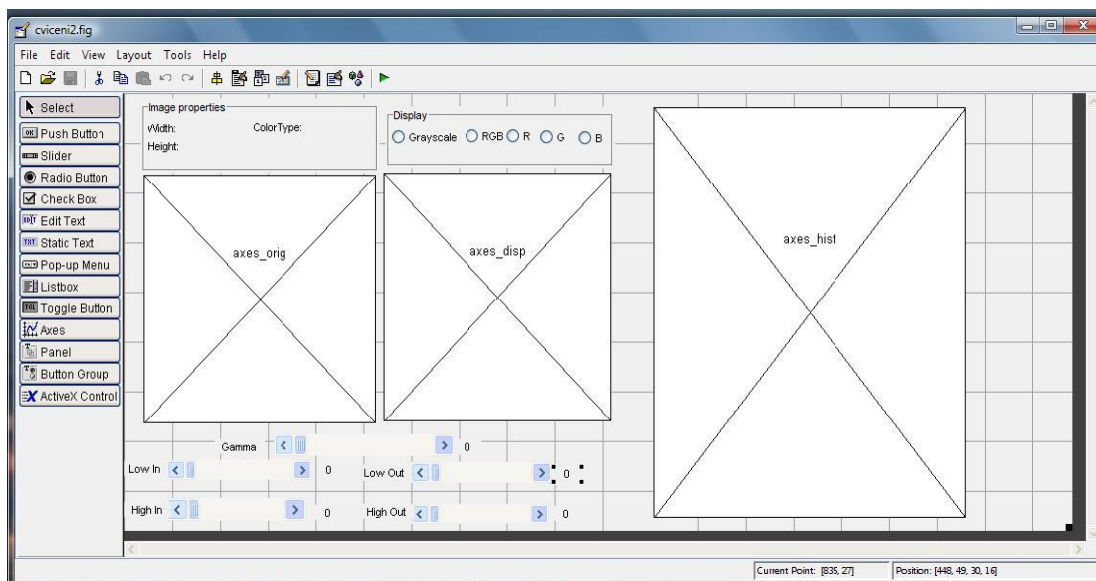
cviceni2.fig

File Edit View Layout Tools Help

Select
Push Button
Slider
Radio Button
Check Box
Edit Text
Static Text
Pop-up Menu
Listbox
Toggle Button
Axes
Panel
Button Group
ActiveX Control

Image properties
Width:
Height:
ColorType:

Display
Grayscale RGB R G B

axes_orig

axes_disp

axes_hist

Gamma 0

Low In 0

Low Out 0

High In 0

High Out 0

Current Point: [835, 27]
Position: [448, 49, 30, 16]